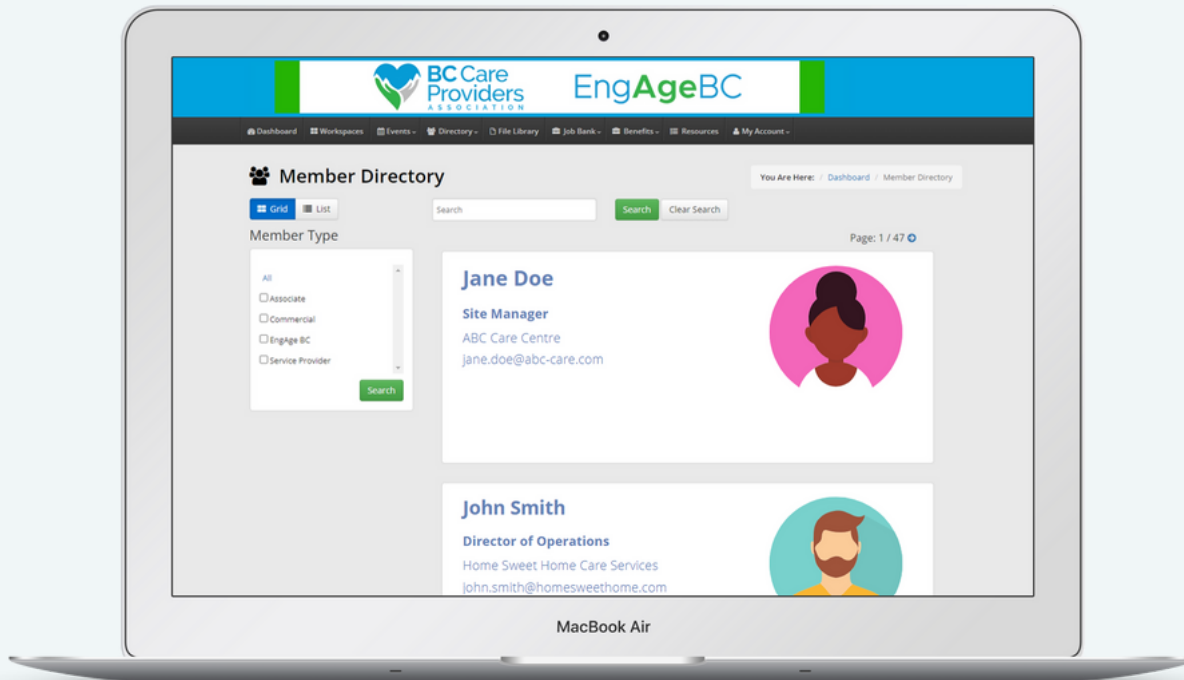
BC Care Providers ASSOCIATION

EngAgeBC

Dashboard Workspaces Events Directory File Library Job Bank Benefits Resources My Account

Member Directory

You Are Here: / Dashboard / Member Directory

Grid List

Search

Search Clear Search

Member Type

Page: 1 / 47

All
Associate
Commercial
EngAge BC
Service Provider

Search

Jane Doe

Site Manager

ABC Care Centre

jane.doe@abc-care.com

John Smith

Director of Operations

Home Sweet Home Care Services

john.smith@homesweethome.com

MacBook Air